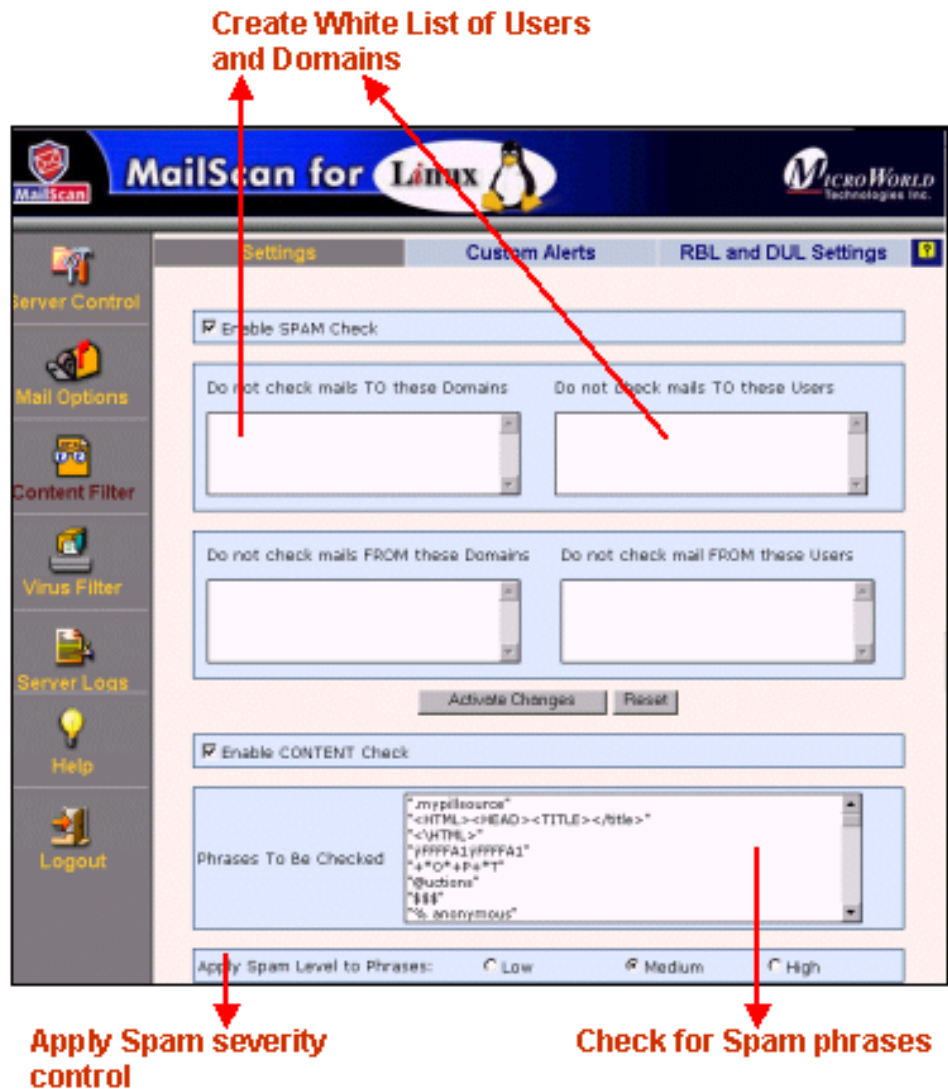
Create White List of Users and Domains

MailScan

MailScan for Linux

MicroWorld Technologies Inc.

Server Control

Mail Options

Content Filter

Virus Filter

Server Logs

Help

Logout

Settings | Custom Alerts | RBL and DUL Settings | ?

☑ Enable SPAM Check

Do not check mails TO these Domains

Do not check mails TO these Users

Do not check mails FROM these Domains

Do not check mail FROM these Users

Activate Changes | Reset

☑ Enable CONTENT Check

Phrases To Be Checked

".mypillsource"
"<HTML><HEAD><TITLE></title>"
"<\HTML>"
"ÿFFFFA1ÿFFFFA1"
"+*O*+P+*T"
"@uctions"
"$$$"
"% anonymous"

Apply Spam Level to Phrases: ○ Low ◉ Medium ○ High

Apply Spam severity control

Check for Spam phrases